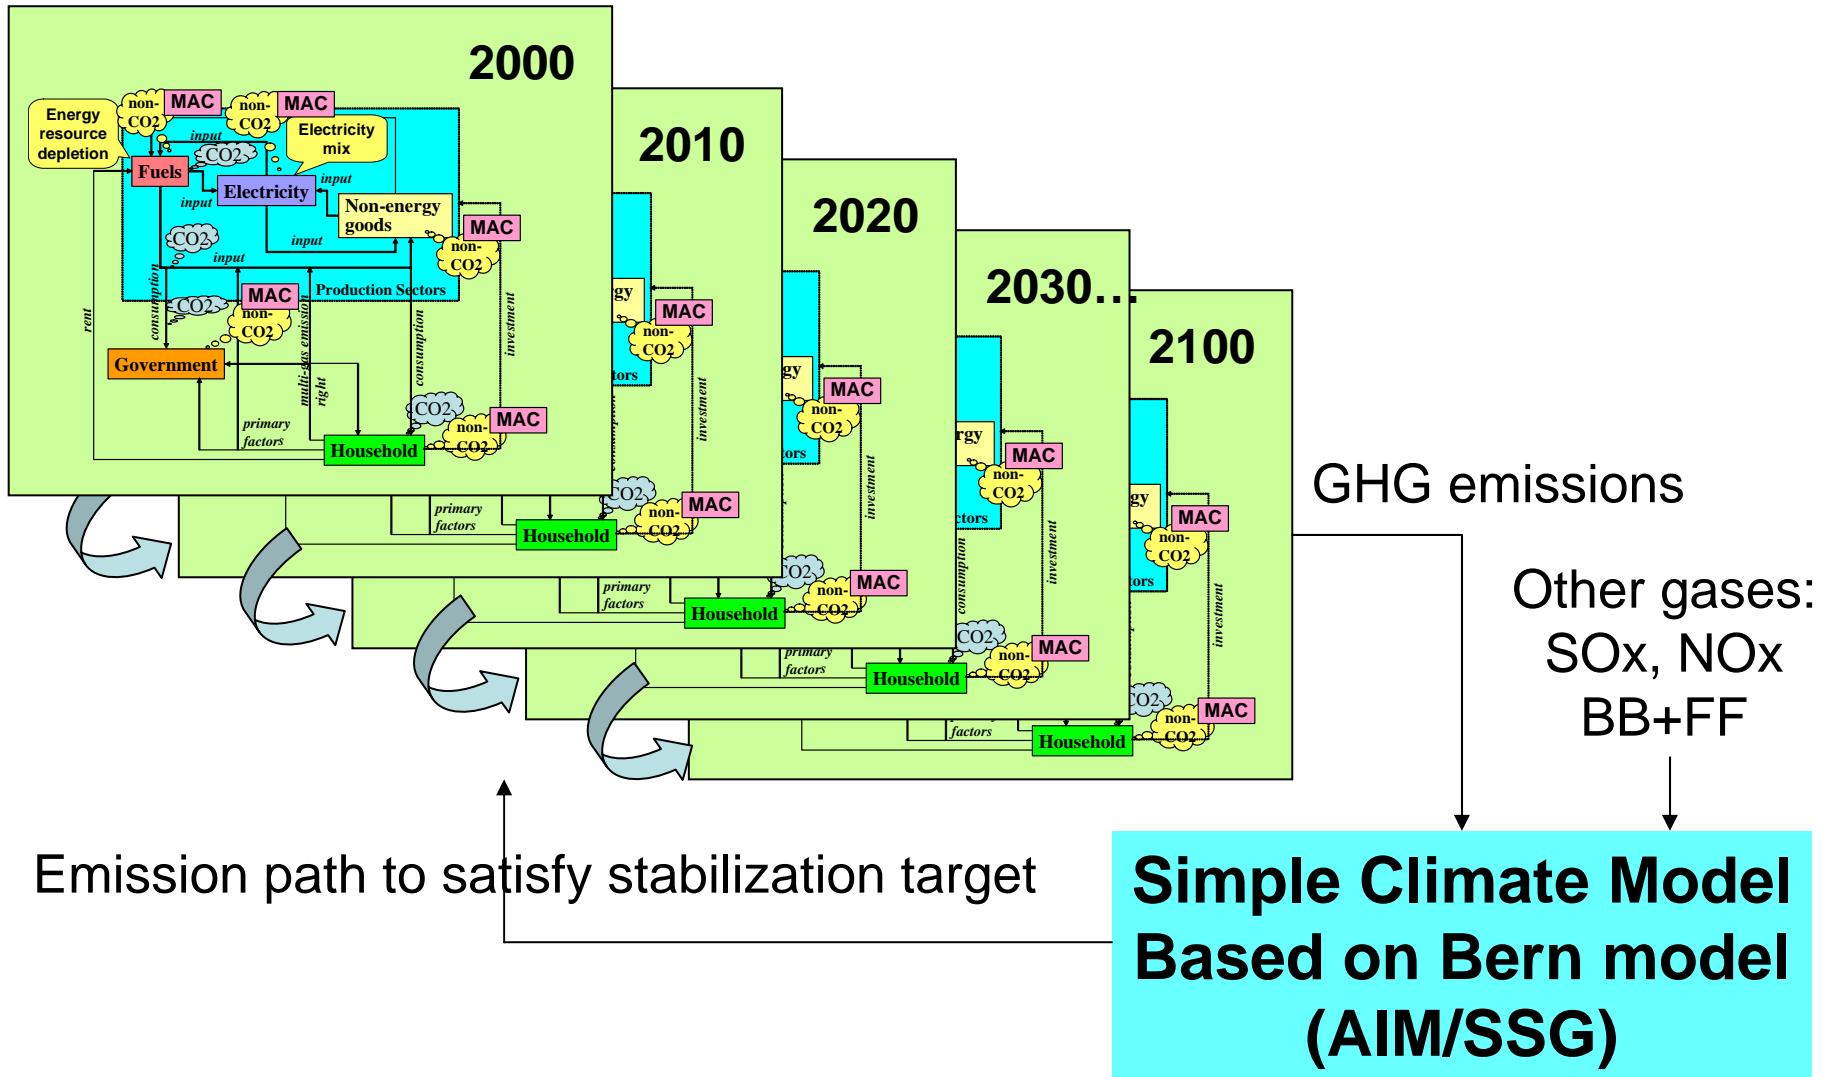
2000

Energy resource depletion

non-CO2 MAC

non-CO2 MAC

Electricity mix

input

CO2

Fuels

Electricity

input

input

Non-energy goods

MAC

non-CO2

CO2

input

input

Production Sectors

rent

consumption

CO2

MAC

non-CO2

multi-gas emission right

consumption

investment

Government

primary factors

CO2

MAC

non-CO2

Household

2010

2020

2030…

2100

GHG emissions

Other gases: SOx, NOx BB+FF

Emission path to satisfy stabilization target

Simple Climate Model Based on Bern model (AIM/SSG)